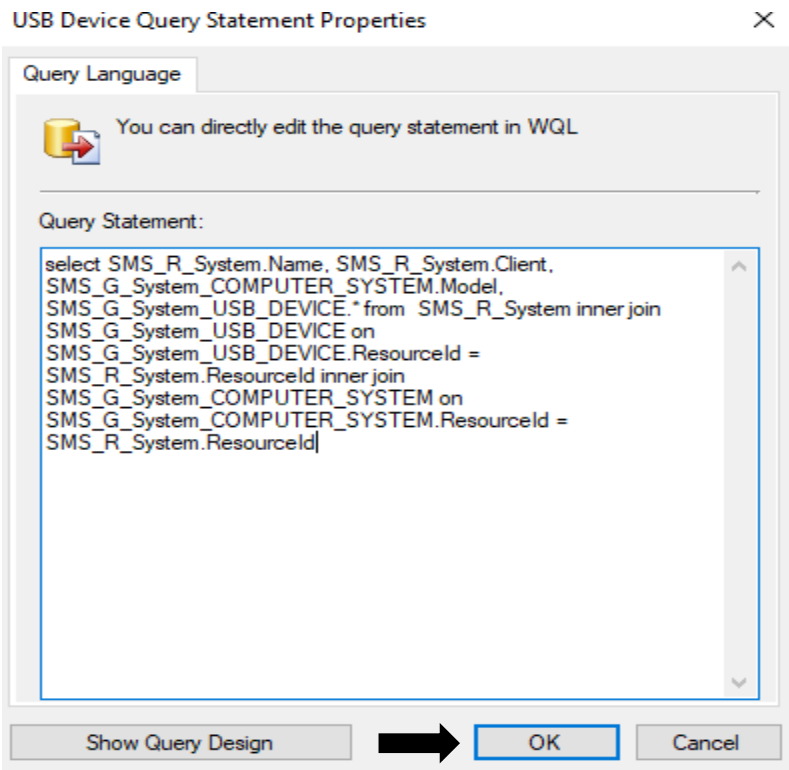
USB Device Query Statement Properties

×

Query Language

You can directly edit the query statement in WQL

Query Statement:

select SMS_R_System.Name, SMS_R_System.Client, SMS_G_System_COMPUTER_SYSTEM.Model, SMS_G_System_USB_DEVICE.* from SMS_R_System inner join SMS_G_System_USB_DEVICE on SMS_G_System_USB_DEVICE.ResourceId = SMS_R_System.ResourceId inner join SMS_G_System_COMPUTER_SYSTEM on SMS_G_System_COMPUTER_SYSTEM.ResourceId = SMS_R_System.ResourceId

Show Query Design

OK

Cancel